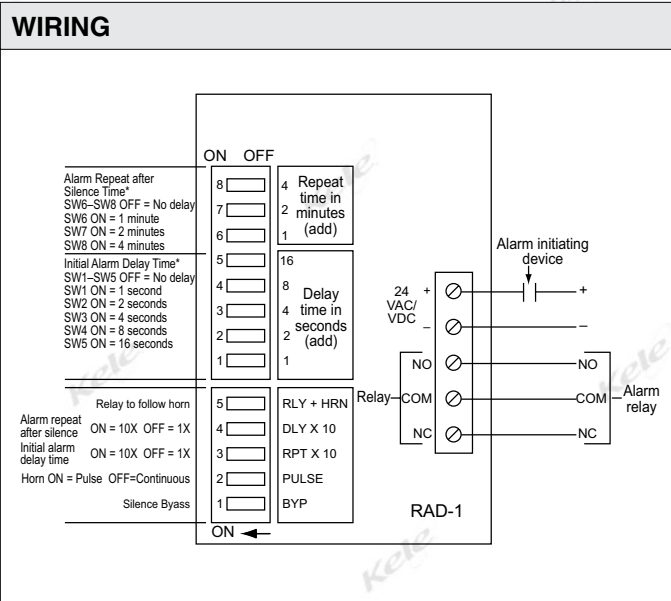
WIRING

ON OFF

Alarm Repeat after Silence Time*
SW6–SW8 OFF = No delay
SW6 ON = 1 minute
SW7 ON = 2 minutes
SW8 ON = 4 minutes

8
7
6

4
2
1

Repeat time in minutes (add)

Initial Alarm Delay Time*
SW1–SW5 OFF = No delay
SW1 ON = 1 second
SW2 ON = 2 seconds
SW3 ON = 4 seconds
SW4 ON = 8 seconds
SW5 ON = 16 seconds

5
4
3
2
1

16
8
4
2
1

Delay time in seconds (add)

Alarm initiating device

24 VAC/ VDC
+
–

+
–

NO
COM
NC

Relay

NO
COM
NC

Alarm relay

Relay to follow horn
Alarm repeat after silence ON = 10X OFF = 1X
Initial alarm delay time ON = 10X OFF = 1X
Horn ON = Pulse OFF=Continuous
Silence Byass

5
4
3
2
1

RLY + HRN
DLY X 10
RPT X 10
PULSE
BYP

RAD-1

ON